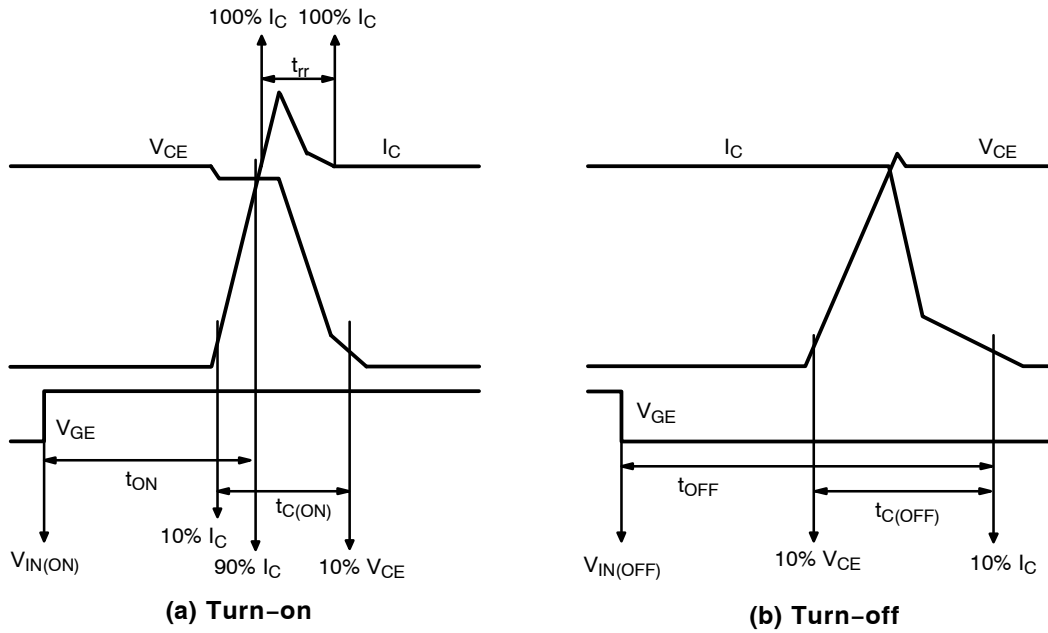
100% $I_C$ 100% $I_C$

$t_{rr}$

$V_{CE}$

$I_C$

$V_{GE}$

$t_{ON}$

$t_{C(ON)}$

10% $I_C$

$V_{IN(ON)}$

90% $I_C$

10% $V_{CE}$

(a) Turn−on

$I_C$

$V_{CE}$

$V_{GE}$

$t_{OFF}$

$t_{C(OFF)}$

$V_{IN(OFF)}$

10% $V_{CE}$

10% $I_C$

(b) Turn−off